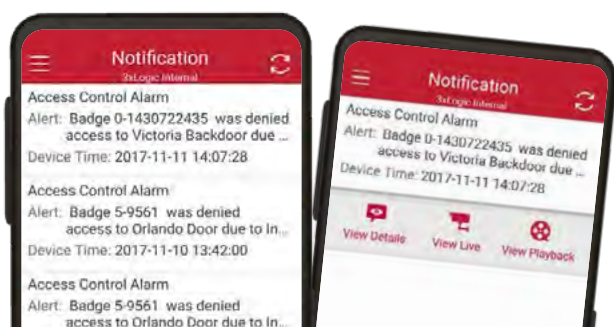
Notification
3xLogic Internal

Access Control Alarm
Alert: Badge 0-1430722435 was denied access to Victoria Backdoor due ...
Device Time: 2017-11-11 14:07:28

Access Control Alarm
Alert: Badge 5-9561 was denied access to Orlando Door due to In...
Device Time: 2017-11-10 13:42:00

Access Control Alarm
Alert: Badge 5-9561 was denied access to Orlando Door due to In...

Notification
3xLogic Internal

Access Control Alarm
Alert: Badge 0-1430722435 was denied access to Victoria Backdoor due ...
Device Time: 2017-11-11 14:07:28

View Details
View Live
View Playback